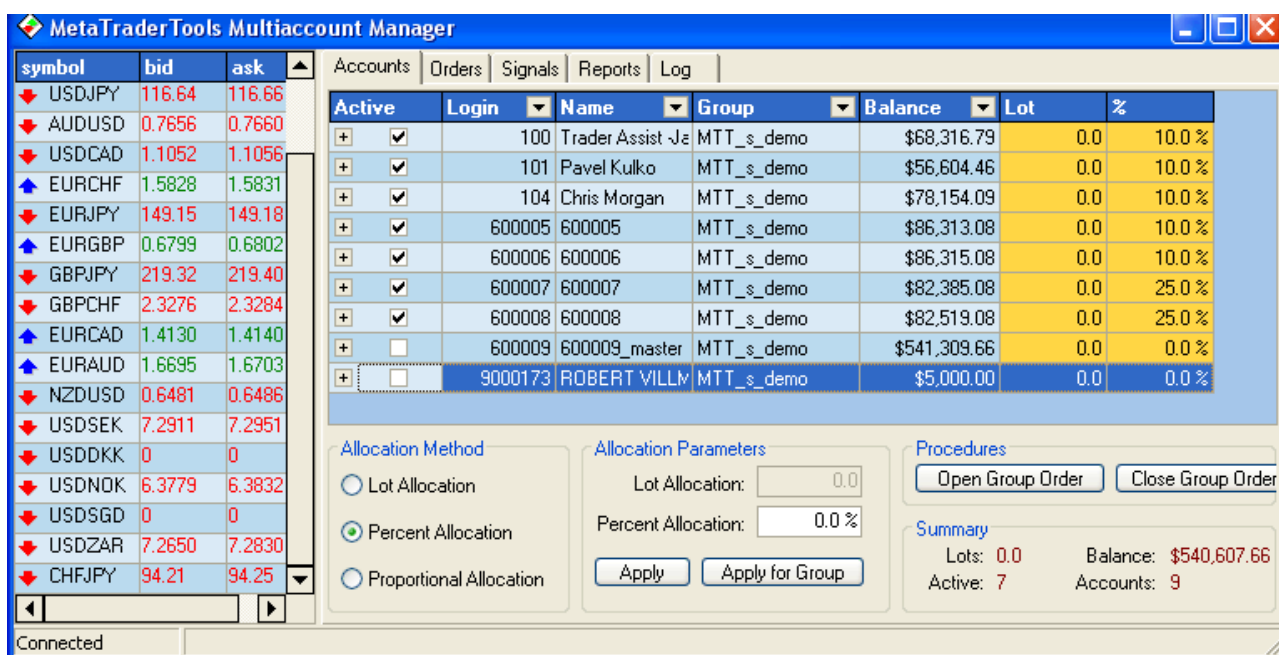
MetaTraderTools Multiaccount Manager

| symbol | bid | ask |
|---|---|---|
| USDJPY | 116.64 | 116.66 |
| AUDUSD | 0.7656 | 0.7660 |
| USDCAD | 1.1052 | 1.1056 |
| EURCHF | 1.5828 | 1.5831 |
| EURJPY | 149.15 | 149.18 |
| EURGBP | 0.6799 | 0.6802 |
| GBPJPY | 219.32 | 219.40 |
| GBPCHF | 2.3276 | 2.3284 |
| EURCAD | 1.4130 | 1.4140 |
| EURAUD | 1.6695 | 1.6703 |
| NZDUSD | 0.6481 | 0.6486 |
| USDSEK | 7.2911 | 7.2951 |
| USDDKK | 0 | 0 |
| USDNOK | 6.3779 | 6.3832 |
| USDSGD | 0 | 0 |
| USDZAR | 7.2650 | 7.2830 |
| CHFJPY | 94.21 | 94.25 |

Accounts | Orders | Signals | Reports | Log

| Active | Login | Name | Group | Balance | Lot | % |
|---|---|---|---|---|---|---|
| ☑ | 100 | Trader Assist -Ja | MTT_s_demo | $68,316.79 | 0.0 | 10.0 % |
| ☑ | 101 | Pavel Kulko | MTT_s_demo | $56,604.46 | 0.0 | 10.0 % |
| ☑ | 104 | Chris Morgan | MTT_s_demo | $78,154.09 | 0.0 | 10.0 % |
| ☑ | 600005 | 600005 | MTT_s_demo | $86,313.08 | 0.0 | 10.0 % |
| ☑ | 600006 | 600006 | MTT_s_demo | $86,315.08 | 0.0 | 10.0 % |
| ☑ | 600007 | 600007 | MTT_s_demo | $82,385.08 | 0.0 | 25.0 % |
| ☑ | 600008 | 600008 | MTT_s_demo | $82,519.08 | 0.0 | 25.0 % |
| ☐ | 600009 | 600009_master | MTT_s_demo | $541,309.66 | 0.0 | 0.0 % |
| ☐ | 9000173 | ROBERT VILLM | MTT_s_demo | $5,000.00 | 0.0 | 0.0 % |

Allocation Method
Lot Allocation
Percent Allocation
Proportional Allocation

Allocation Parameters
Lot Allocation: 0.0
Percent Allocation: 0.0 %
Apply
Apply for Group

Procedures
Open Group Order
Close Group Order

Summary
Lots: 0.0
Balance: $540,607.66
Active: 7
Accounts: 9

Connected